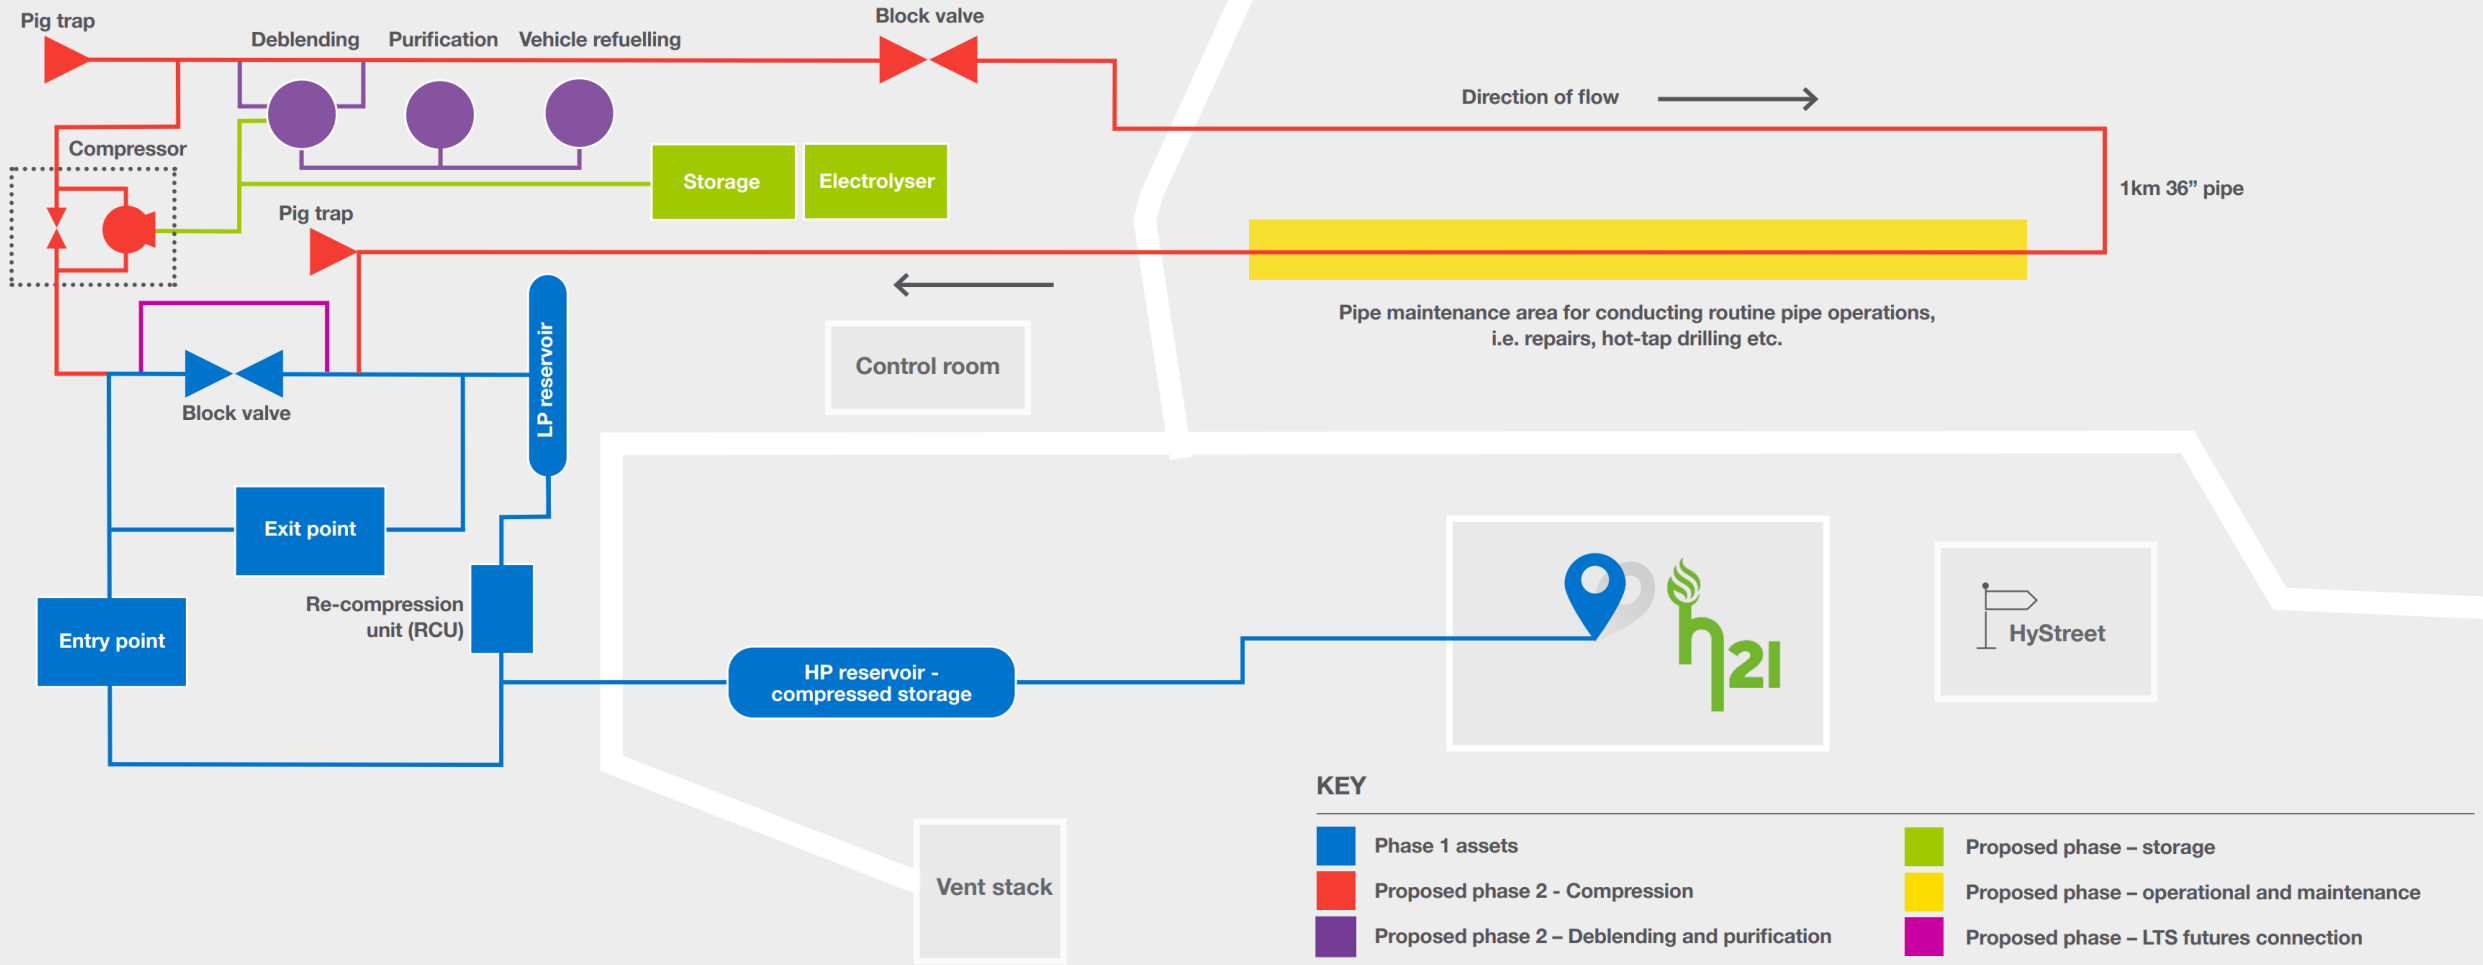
Pig trap

Deblending

Purification

Vehicle refuelling

Block valve

Direction of flow

Compressor

Storage

Electrolyser

1km 36” pipe

Pig trap

Pipe maintenance area for conducting routine pipe operations, i.e. repairs, hot-tap drilling etc.

LP reservoir

Control room

Block valve

Exit point

Re-compression unit (RCU)

Entry point

HP reservoir - compressed storage

h21

HyStreet

Vent stack

KEY

Phase 1 assets

Proposed phase 2 - Compression

Proposed phase 2 – Deblending and purification

Proposed phase – storage

Proposed phase – operational and maintenance

Proposed phase – LTS futures connection